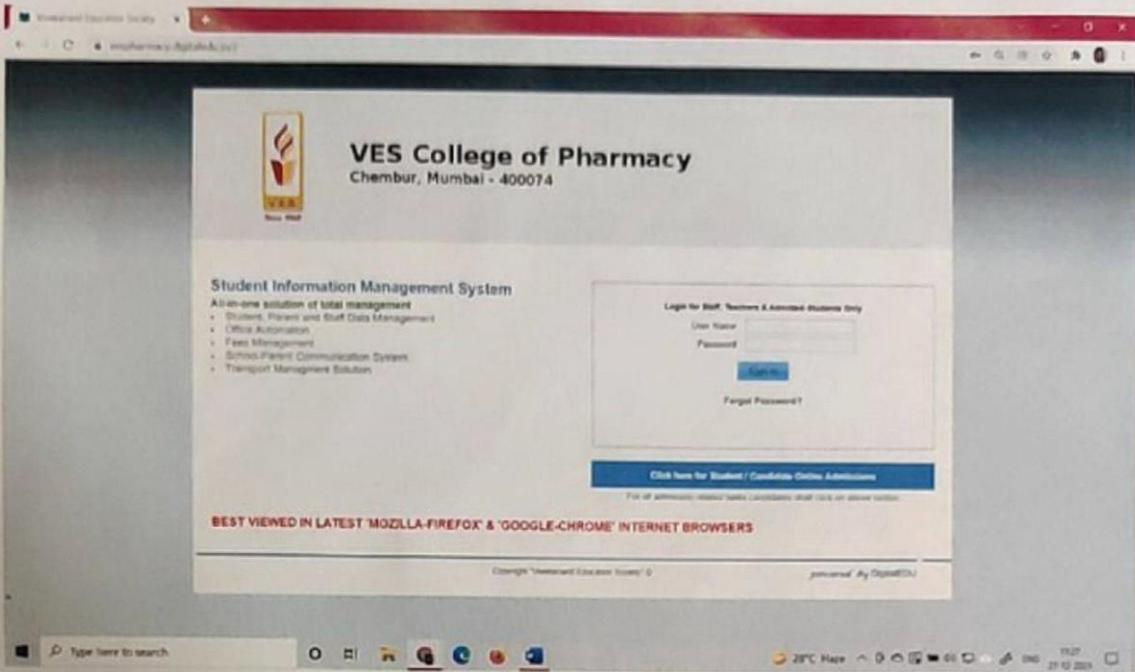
Vivekanand Education Society

vespharmacy.digitaledu.in/

VES College of Pharmacy
Chembur, Mumbai - 400074

Student Information Management System
All-in-one solution of total management
• Student, Parent and Staff Data Management
• Office Automation
• Fees Management
• School-Parent Communication System
• Transport Management Solution

Login for Staff, Teachers & Admitted Students Only
User Name
Password
Sign In
Forgot Password?

Click here for Student / Candidate Online Admissions
For all admission related tasks candidates shall click on above button

BEST VIEWED IN LATEST 'MOZILLA-FIREFOX' & 'GOOGLE-CHROME' INTERNET BROWSERS

Copyright "Vivekanand Education Society" ©
powered by DigitalEDU

Type here to search
28°C Haze
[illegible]